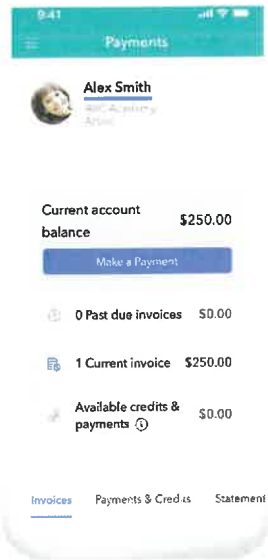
9:41

Payments

Alex Smith
ABC Academy
Artist

Current account balance $250.00

Make a Payment

0 Past due invoices $0.00

1 Current invoice $250.00

Available credits & payments $0.00

Invoices Payments & Credits Statement